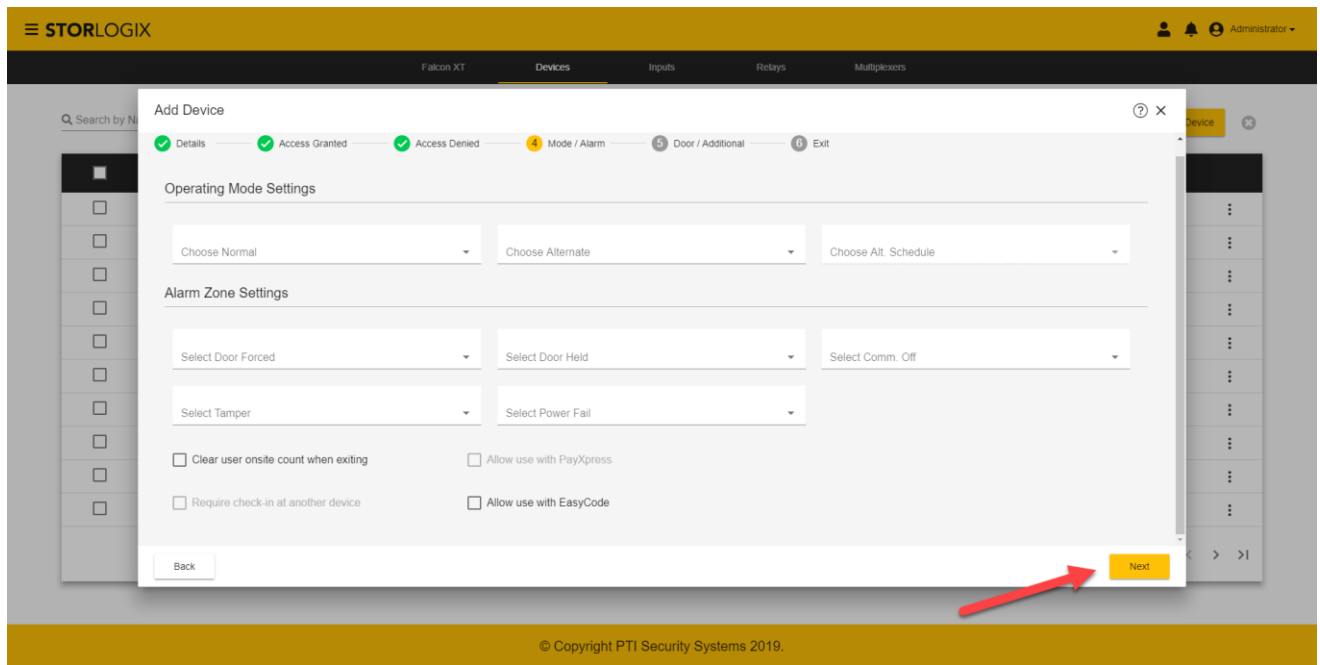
≡ STORLOGIX

Administrator ▾

Falcon XT Devices Inputs Relays Multiplexers

Search by N

Device

Add Device

Details Access Granted Access Denied 4 Mode / Alarm 5 Door / Additional 6 Exit

Operating Mode Settings

Choose Normal

Choose Alternate

Choose Alt. Schedule

Alarm Zone Settings

Select Door Forced

Select Door Held

Select Comm. Off

Select Tamper

Select Power Fail

Clear user onsite count when exiting

Allow use with PayXpress

Require check-in at another device

Allow use with EasyCode

Back

Next

© Copyright PTI Security Systems 2019.